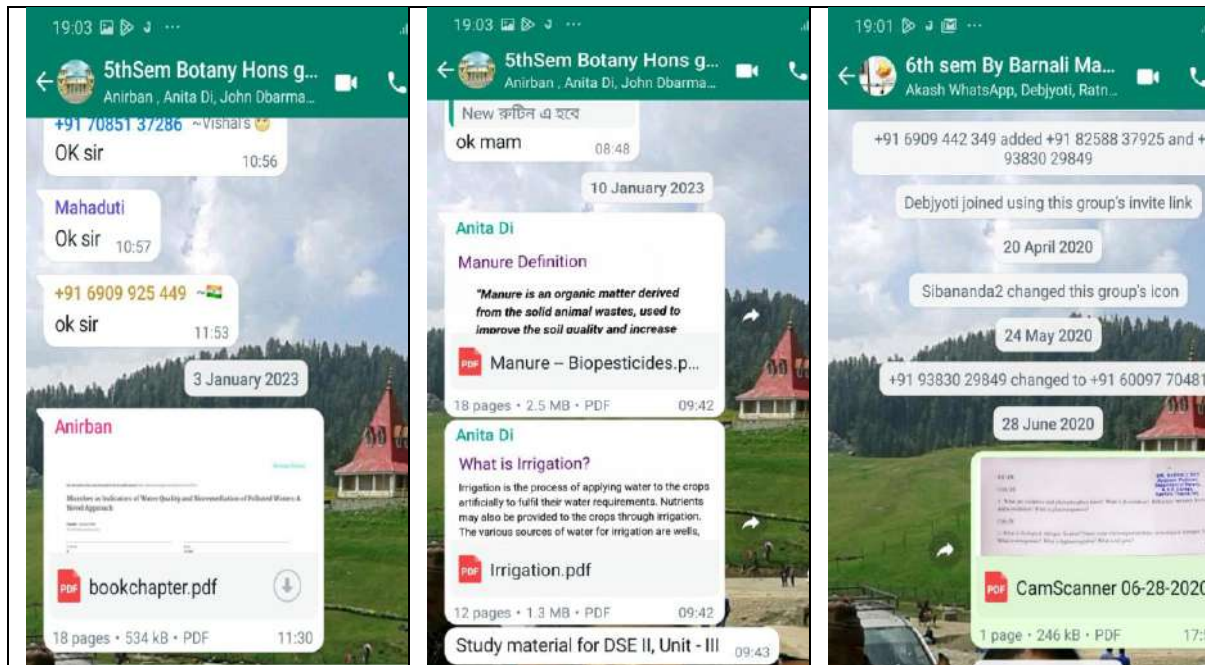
19:03

5thSem Botany Hons g...
Anirban , Anita Di, John Dbarma...

+91 70851 37286 ~Vishal's
OK sir 10:56

Mahaduti
Ok sir 10:57

+91 6909 925 449 ~
ok sir 11:53

3 January 2023

Anirban

Microbes as Indicators of Water Quality and Bioremediation of Polluted Waters: A Novel Approach

bookchapter.pdf
18 pages • 534 kB • PDF 11:30

19:03

5thSem Botany Hons g...
Anirban , Anita Di, John Dbarma...

New রুটিন এ হবে
ok mam 08:48

10 January 2023

Anita Di
Manure Definition
"Manure is an organic matter derived from the solid animal wastes, used to improve the soil quality and increase

Manure – Biopesticides.p...
18 pages • 2.5 MB • PDF 09:42

Anita Di
What is Irrigation?
Irrigation is the process of applying water to the crops artificially to fulfil their water requirements. Nutrients may also be provided to the crops through irrigation. The various sources of water for irrigation are wells,

Irrigation.pdf
12 pages • 1.3 MB • PDF 09:42

Study material for DSE II, Unit - III 09:43

19:01

6th sem By Barnali Ma...
Akash WhatsApp, Debjyoti, Ratn...

+91 6909 442 349 added +91 82588 37925 and +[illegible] 93830 29849

Debjyoti joined using this group's invite link

20 April 2020

Sibananda2 changed this group's icon

24 May 2020

+91 93830 29849 changed to +91 60097 7048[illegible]

28 June 2020

CamScanner 06-28-2020
1 page • 246 kB • PDF 17:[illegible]